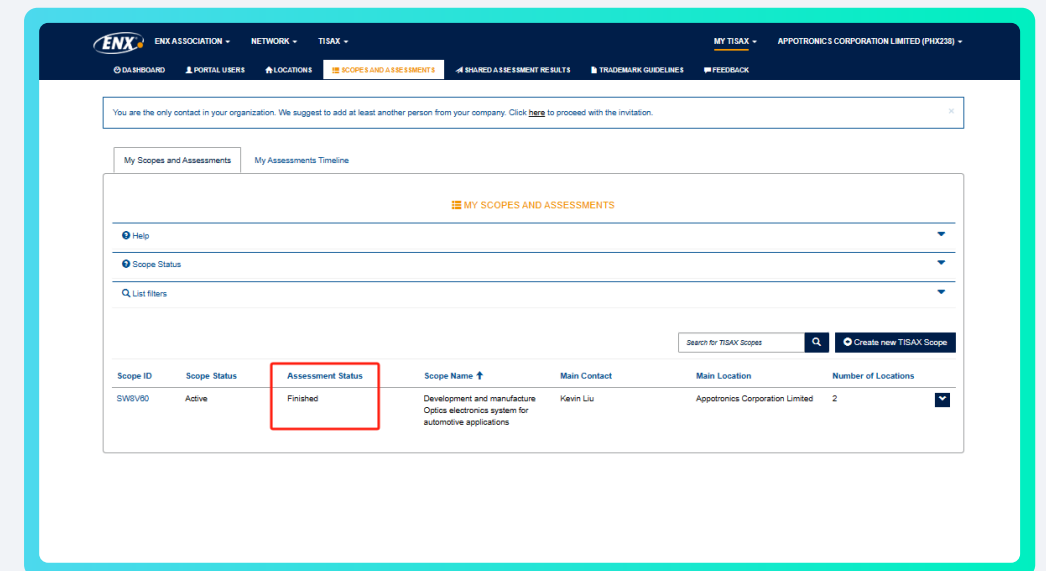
ENX ENX ASSOCIATION ▾ NETWORK ▾ TISAX ▾ MY TISAX ▾ APPOTRONICS CORPORATION LIMITED (PHX238) ▾

DASHBOARD PORTAL USERS LOCATIONS SCOPES AND ASSESSMENTS SHARED ASSESSMENT RESULTS TRADEMARK GUIDELINES FEEDBACK

You are the only contact in your organization. We suggest to add at least another person from your company. Click here to proceed with the invitation. ×

My Scopes and Assessments My Assessments Timeline

MY SCOPES AND ASSESSMENTS

Help

Scope Status

List filters

Search for TISAX Scopes

Create new TISAX Scope

| Scope ID | Scope Status | Assessment Status | Scope Name | Main Contact | Main Location | Number of Locations |
|---|---|---|---|---|---|---|
| SW8V60 | Active | Finished | Development and manufacture Optics electronics system for automotive applications | Kevin Liu | Appotronics Corporation Limited | 2 |